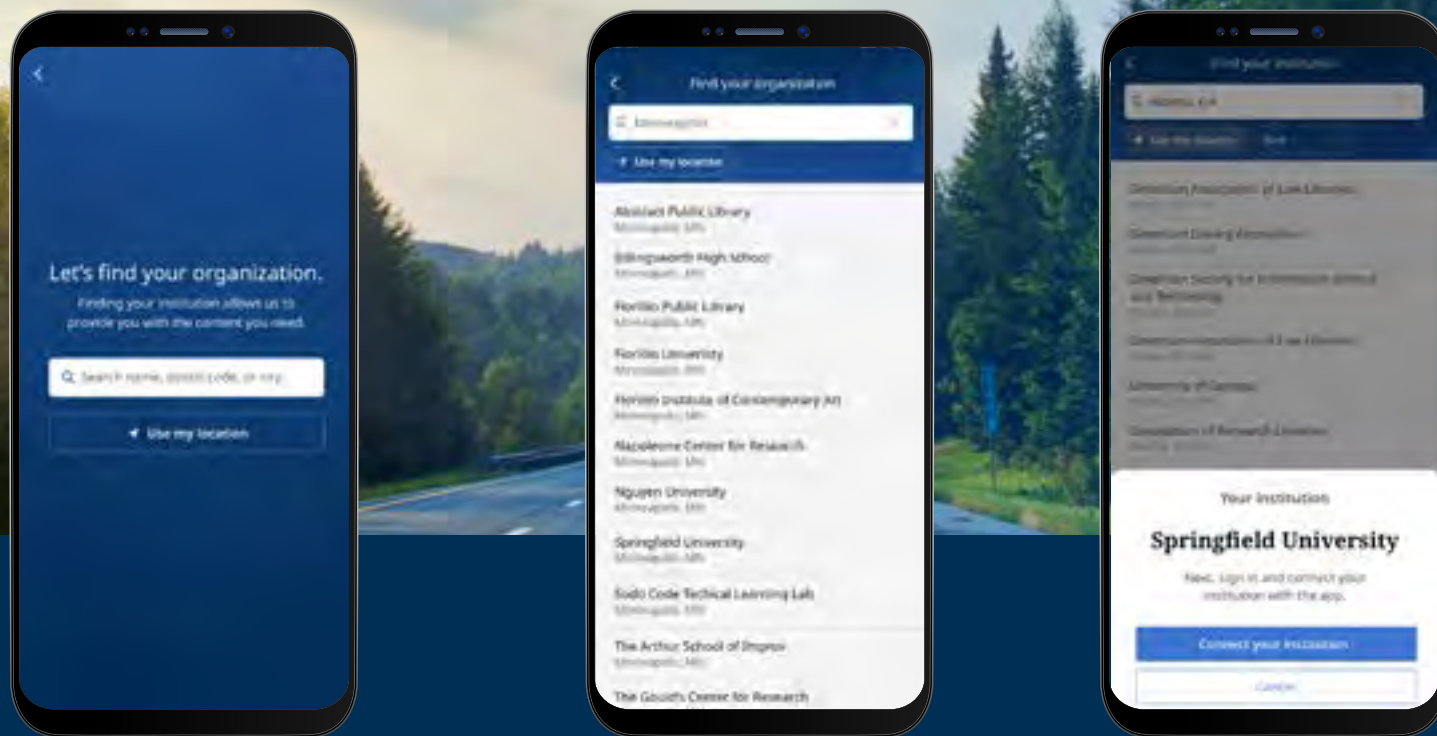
Let's find your organization.

Finding your institution allows us to provide you with the content you need.

Search name, postal code, or city

Use my location

Find your organization

Minneapolis

Use my location

Abstract Public Library
Minneapolis, MN

Billingsworth High School
Minneapolis, MN

Fiorillo Public Library
Minneapolis, MN

Fiorillo University
Minneapolis, MN

Florizen Institute of Contemporary Art
Minneapolis, MN

Napoleone Center for Research
Minneapolis, MN

Nguyen University
Minneapolis, MN

Springfield University
Minneapolis, MN

Sudo Code Techical Learning Lab
Minneapolis, MN

The Arthur School of Improv
Minneapolis, MN

The Gooch's Center for Research

Find your institution

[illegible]

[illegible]

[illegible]

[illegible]

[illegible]

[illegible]

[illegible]

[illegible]

Your institution

Springfield University

Next, sign in and connect your institution with the app.

Connect your institution

Cancel